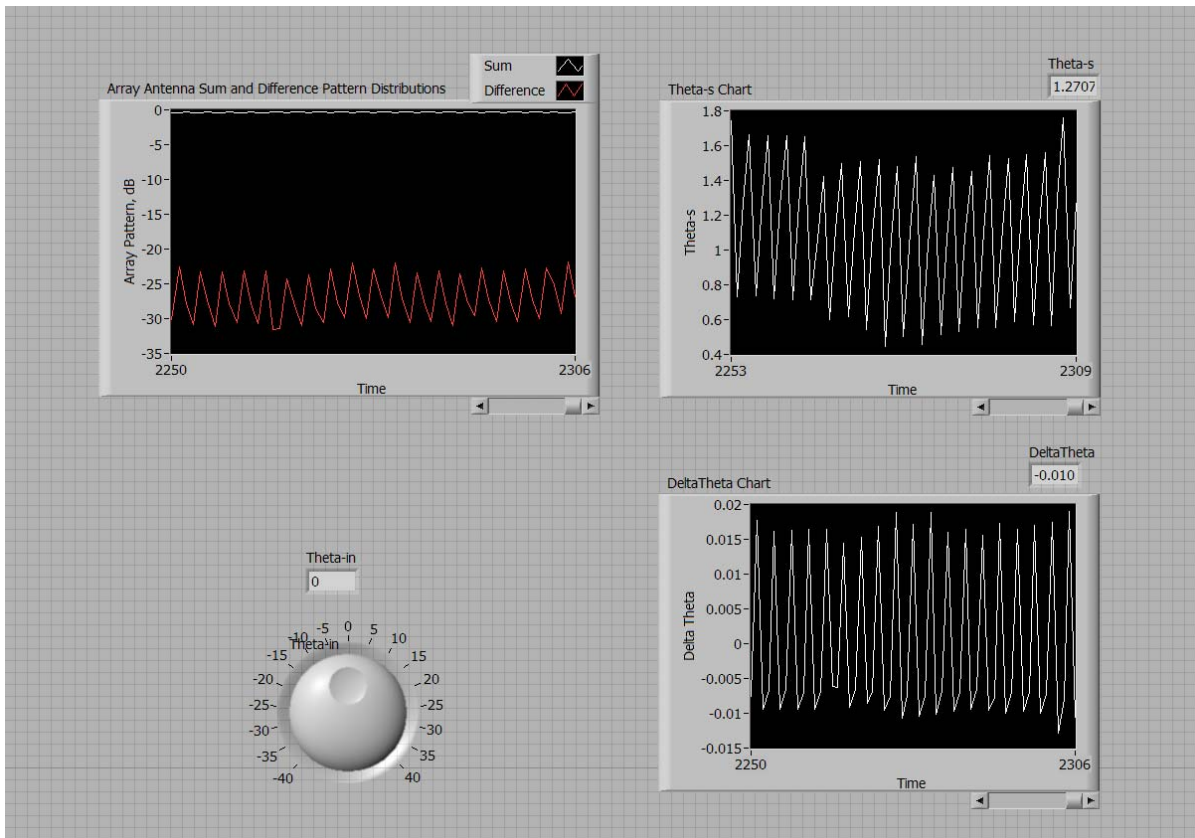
Sum
Difference
Array Antenna Sum and Difference Pattern Distributions
Array Pattern, dB
0
-5
-10
-15
-20
-25
-30
-35
2250
2306
Time

Theta-s
1.2707
Theta-s Chart
Theta-s
1.8
1.6
1.4
1.2
1
0.8
0.6
0.4
2253
2309
Time

DeltaTheta
-0.010
DeltaTheta Chart
Delta Theta
0.02
0.015
0.01
0.005
0
-0.005
-0.01
-0.015
2250
2306
Time

Theta-in
0
Theta-in
-40 -35 -30 -25 -20 -15 -10 -5 0 5 10 15 20 25 30 35 40